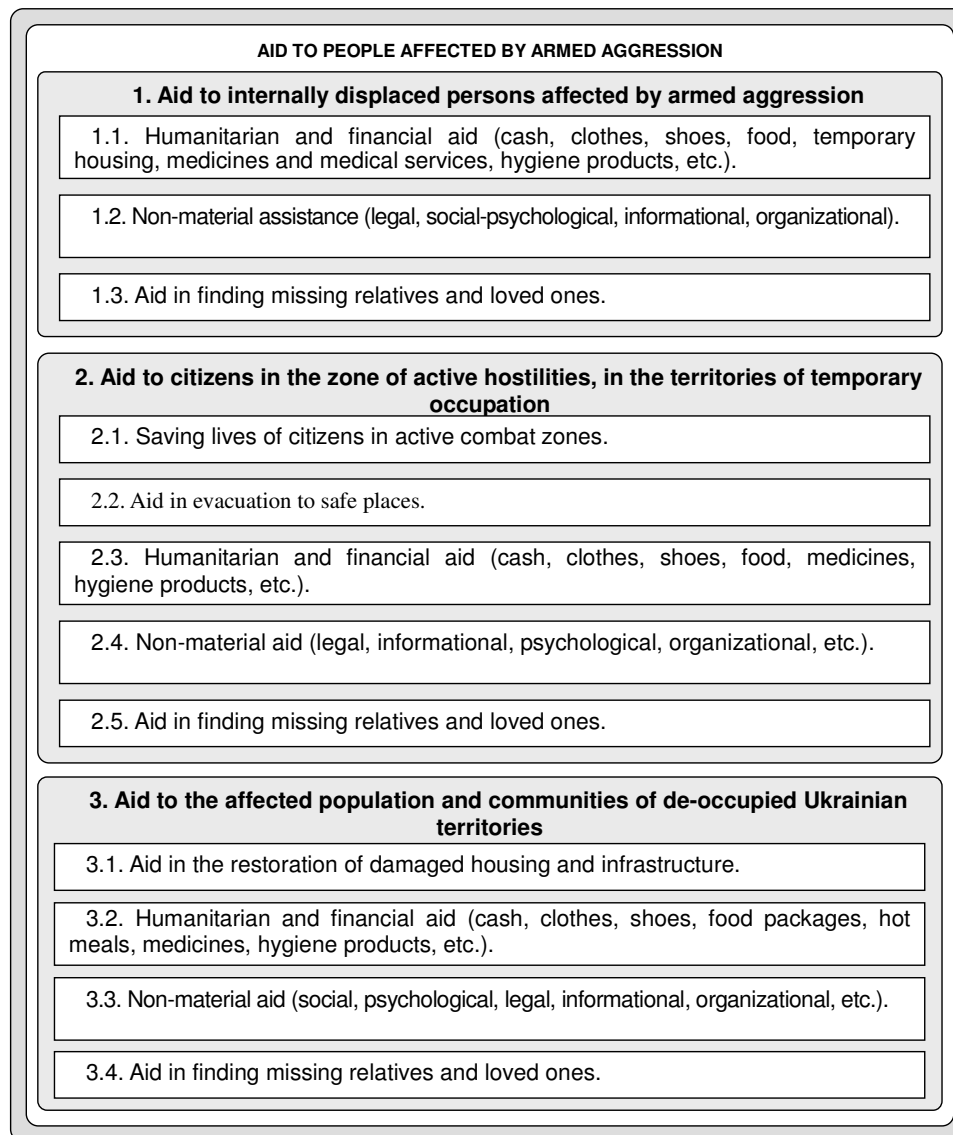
AID TO PEOPLE AFFECTED BY ARMED AGGRESSION

1. Aid to internally displaced persons affected by armed aggression

1.1. Humanitarian and financial aid (cash, clothes, shoes, food, temporary housing, medicines and medical services, hygiene products, etc.).

1.2. Non-material assistance (legal, social-psychological, informational, organizational).

1.3. Aid in finding missing relatives and loved ones.

2. Aid to citizens in the zone of active hostilities, in the territories of temporary occupation

2.1. Saving lives of citizens in active combat zones.

2.2. Aid in evacuation to safe places.

2.3. Humanitarian and financial aid (cash, clothes, shoes, food, medicines, hygiene products, etc.).

2.4. Non-material aid (legal, informational, psychological, organizational, etc.).

2.5. Aid in finding missing relatives and loved ones.

3. Aid to the affected population and communities of de-occupied Ukrainian territories

3.1. Aid in the restoration of damaged housing and infrastructure.

3.2. Humanitarian and financial aid (cash, clothes, shoes, food packages, hot meals, medicines, hygiene products, etc.).

3.3. Non-material aid (social, psychological, legal, informational, organizational, etc.).

3.4. Aid in finding missing relatives and loved ones.